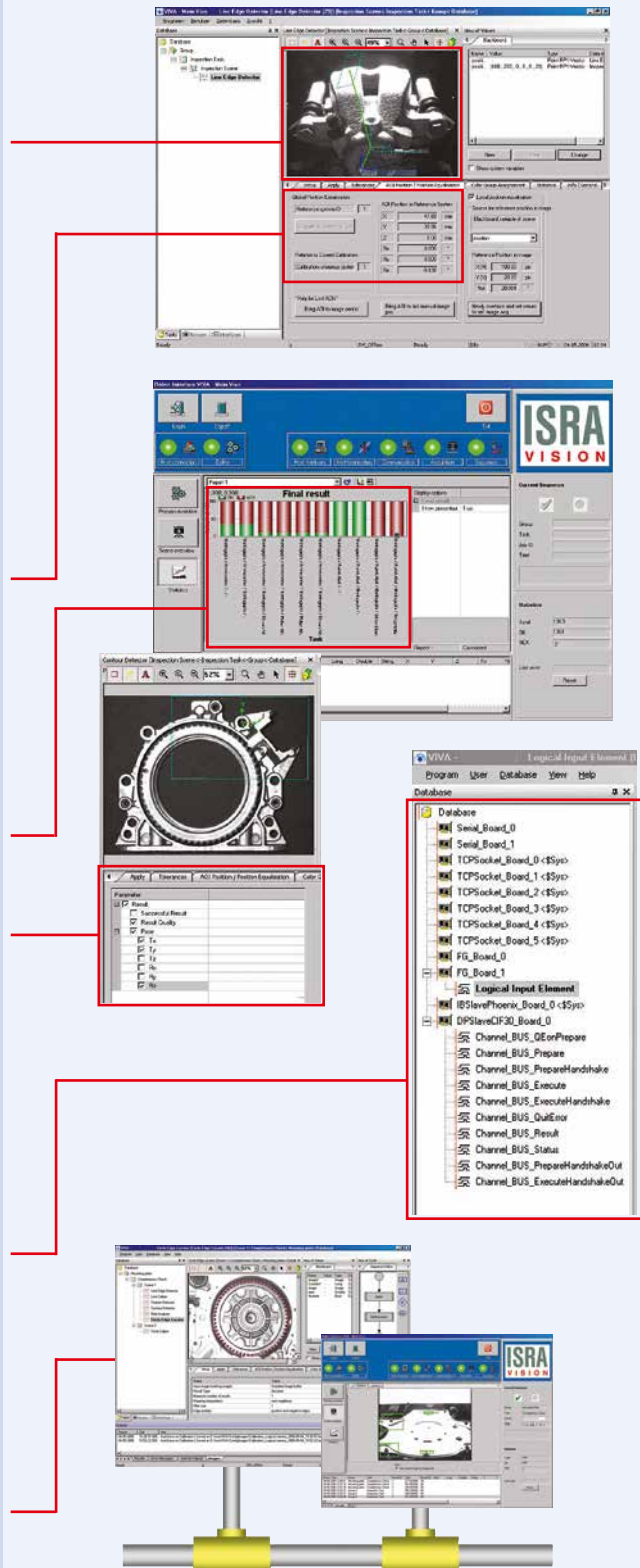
ISRA VISION

Final result

Contour Defector [Inspection Scene < Inspection Task < Group < Database]

Apply | Tolerances | AOI Position / Position Equalization

Parameter
Result
Successful Result
Result Quality
Pose
Tx
Ty
Tz
Rx
Ry
Rz

VIVA - Logical Input Element

Program User Database View Help

Database

Database
Serial_Board_0
Serial_Board_1
TCPSocket_Board_0 <$Sys>
TCPSocket_Board_1 <$Sys>
TCPSocket_Board_2 <$Sys>
TCPSocket_Board_3 <$Sys>
TCPSocket_Board_4 <$Sys>
TCPSocket_Board_5 <$Sys>
FG_Board_0
FG_Board_1
Logical Input Element
IBSlavePhoenix_Board_0 <$Sys>
DPSlaveCIF30_Board_0
Channel_BUS_QEonPrepare
Channel_BUS_Prepare
Channel_BUS_PrepareHandshake
Channel_BUS_Execute
Channel_BUS_ExecuteHandshake
Channel_BUS_QuitError
Channel_BUS_Result
Channel_BUS_Status
Channel_BUS_PrepareHandshakeOut
Channel_BUS_ExecuteHandshakeOut

ISRA VISION